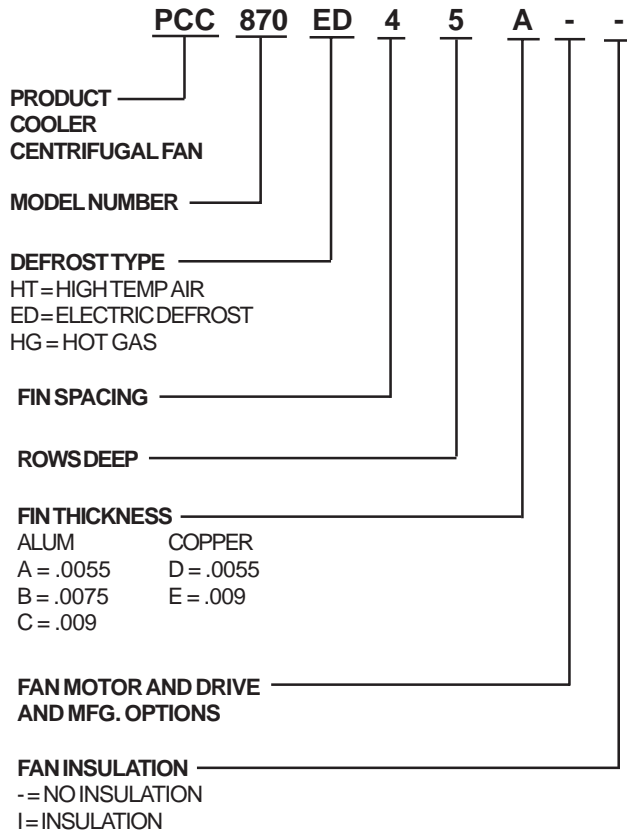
PCC 870 ED 4 5 A - -

PRODUCT
COOLER
CENTRIFUGAL FAN

MODEL NUMBER

DEFROST TYPE
HT = HIGH TEMP AIR
ED = ELECTRIC DEFROST
HG = HOT GAS

FIN SPACING

ROWS DEEP

FIN THICKNESS

| ALUM | COPPER |
|---|---|
| A = .0055 | D = .0055 |
| B = .0075 | E = .009 |
| C = .009 | |

FAN MOTOR AND DRIVE
AND MFG. OPTIONS

FAN INSULATION
- = NO INSULATION
I = INSULATION